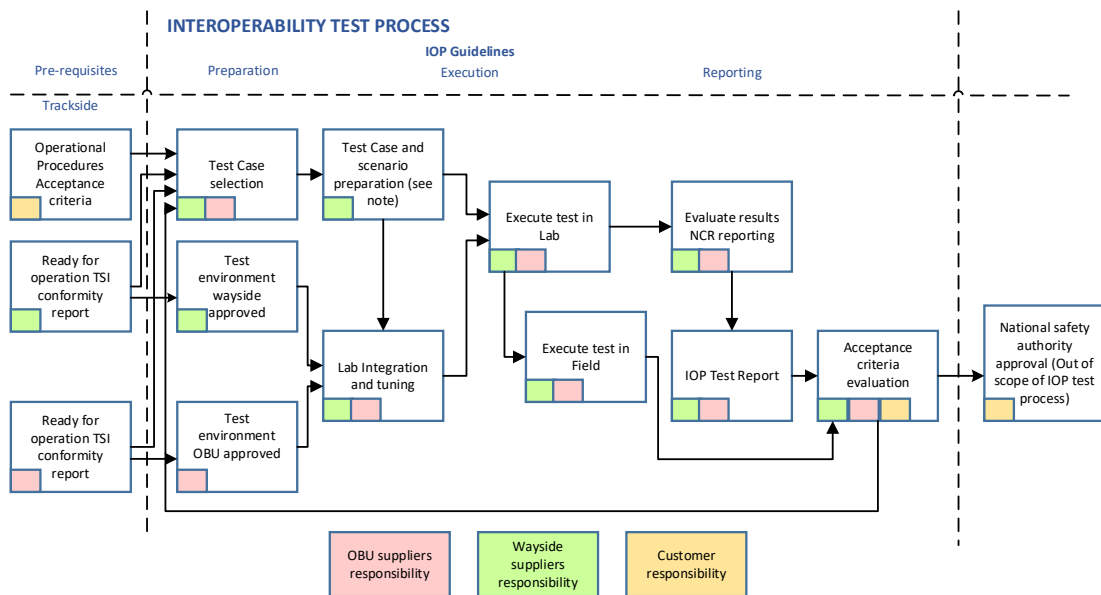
INTEROPERABILITY TEST PROCESS

IOP Guidelines

Pre-requisites

Preparation

Execution

Reporting

Trackside

Operational Procedures Acceptance criteria

Ready for operation TSI conformity report

Ready for operation TSI conformity report

Test Case selection

Test environment wayside approved

Test environment OBU approved

Test Case and scenario preparation (see note)

Lab Integration and tuning

Execute test in Lab

Execute test in Field

Evaluate results NCR reporting

IOP Test Report

Acceptance criteria evaluation

National safety authority approval (Out of scope of IOP test process)

OBU suppliers responsibility

Wayside suppliers responsibility

Customer responsibility